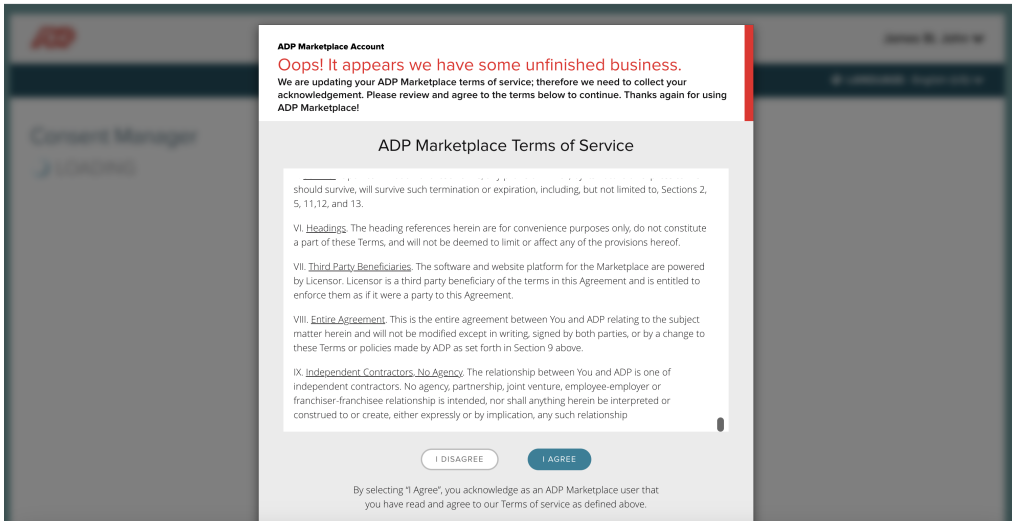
ADP Marketplace Account

Oops! It appears we have some unfinished business.

We are updating your ADP Marketplace terms of service; therefore we need to collect your acknowledgement. Please review and agree to the terms below to continue. Thanks again for using ADP Marketplace!

ADP Marketplace Terms of Service

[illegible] should survive, will survive such termination or expiration, including, but not limited to, Sections 2, 5, 11,12, and 13.

VI. Headings. The heading references herein are for convenience purposes only, do not constitute a part of these Terms, and will not be deemed to limit or affect any of the provisions hereof.

VII. Third Party Beneficiaries. The software and website platform for the Marketplace are powered by Licensor. Licensor is a third party beneficiary of the terms in this Agreement and is entitled to enforce them as if it were a party to this Agreement.

VIII. Entire Agreement. This is the entire agreement between You and ADP relating to the subject matter herein and will not be modified except in writing, signed by both parties, or by a change to these Terms or policies made by ADP as set forth in Section 9 above.

IX. Independent Contractors, No Agency. The relationship between You and ADP is one of independent contractors. No agency, partnership, joint venture, employee-employer or franchiser-franchisee relationship is intended, nor shall anything herein be interpreted or construed to or create, either expressly or by implication, any such relationship

I DISAGREE

I AGREE

By selecting "I Agree", you acknowledge as an ADP Marketplace user that you have read and agree to our Terms of service as defined above.